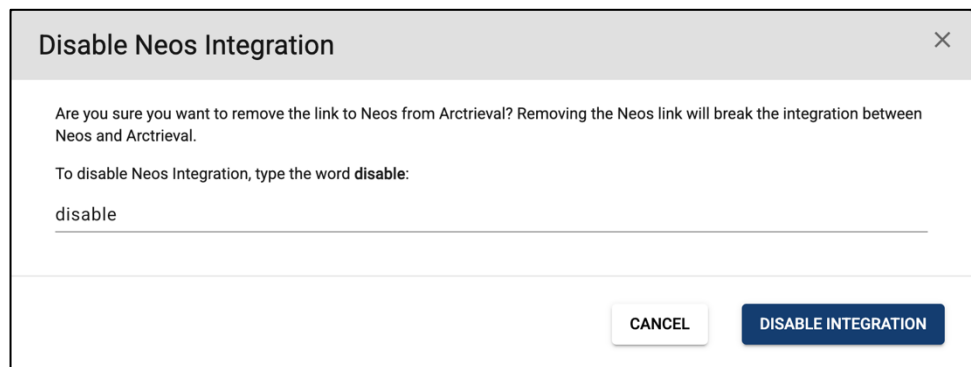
Disable Neos Integration

×

Are you sure you want to remove the link to Neos from Arctrieval? Removing the Neos link will break the integration between Neos and Arctrieval.

To disable Neos Integration, type the word **disable**:

disable

CANCEL

DISABLE INTEGRATION